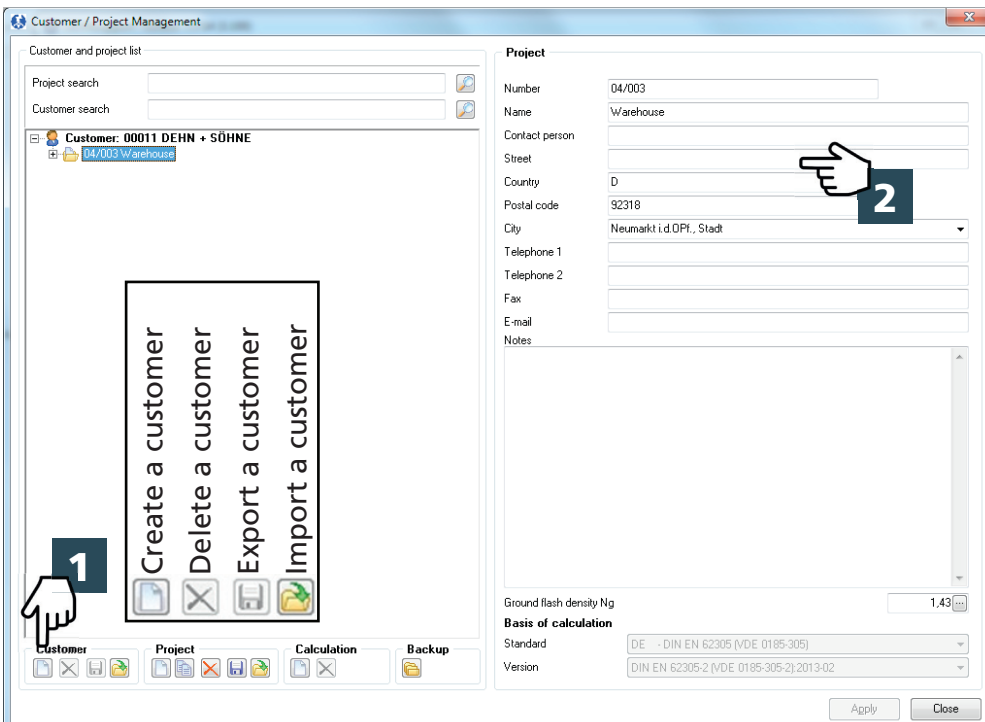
Customer / Project Management

Customer and project list

Project search

Customer search

Customer: 00011 DEHN + SÖHNE

04/003 Warehouse

Create a customer

Delete a customer

Export a customer

Import a customer

1

Customer

Project

Calculation

Backup

Project

Number 04/003

Name Warehouse

Contact person

Street

Country D

Postal code 92318

City Neumarkt i.d.OPf., Stadt

Telephone 1

Telephone 2

Fax

E-mail

Notes

2

Ground flash density Ng 1,43

Basis of calculation

Standard DE - DIN EN 62305 (VDE 0185-305)

Version DIN EN 62305-2 (VDE 0185-305-2):2013-02

Apply

Close